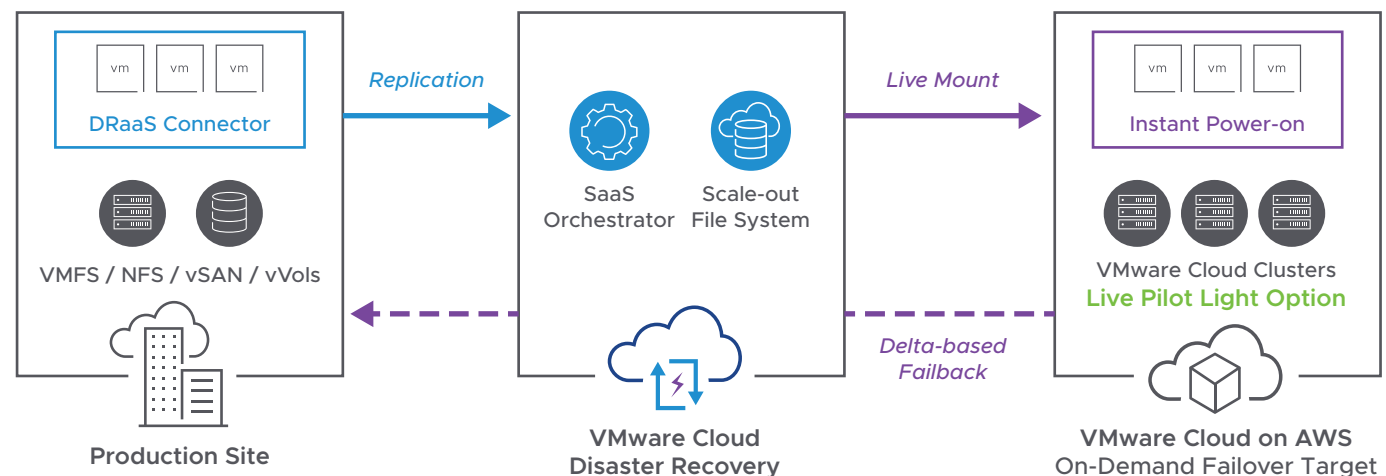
vm vm vm

DRaaS Connector

VMFS / NFS / vSAN / vVols

Production Site

Replication

SaaS Orchestrator

Scale-out File System

VMware Cloud Disaster Recovery

Live Mount

Delta-based Failback

vm vm vm

Instant Power-on

VMware Cloud Clusters

Live Pilot Light Option

VMware Cloud on AWS On-Demand Failover Target